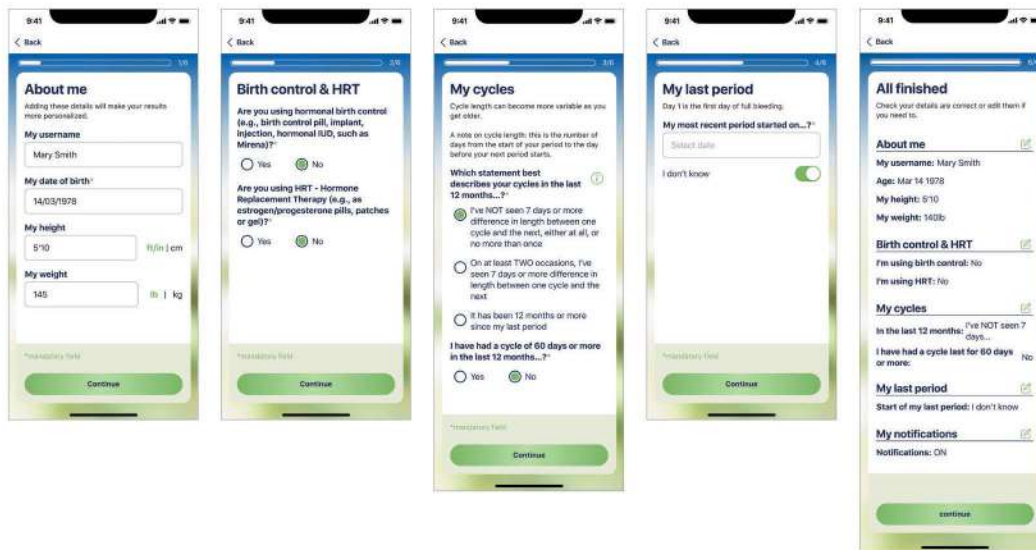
9:41

Back

1/5

About me

Adding these details will make your results more personalized.

My username

Mary Smith

My date of birth*

14/03/1978

My height

5'10

ft/in | cm

My weight

145

lb | kg

*mandatory field

Continue

9:41

Back

2/5

Birth control & HRT

Are you using hormonal birth control (e.g., birth control pill, implant, injection, hormonal IUD, such as Mirena)?*

Yes No

Are you using HRT - Hormone Replacement Therapy (e.g., as estrogen/progesterone pills, patches or gel)?*

Yes No

*mandatory field

Continue

9:41

Back

3/5

My cycles

Cycle length can become more variable as you get older.

A note on cycle length: this is the number of days from the start of your period to the day before your next period starts.

Which statement best describes your cycles in the last 12 months...?*

I've NOT seen 7 days or more difference in length between one cycle and the next, either at all, or no more than once

On at least TWO occasions, I've seen 7 days or more difference in length between one cycle and the next

It has been 12 months or more since my last period

I have had a cycle of 60 days or more in the last 12 months...?*

Yes No

*mandatory field

Continue

9:41

Back

4/5

My last period

Day 1 is the first day of full bleeding.

My most recent period started on...?*

Select date

I don't know

*mandatory field

Continue

9:41

Back

5/5

All finished

Check your details are correct or edit them if you need to.

About me

My username: Mary Smith

Age: Mar 14 1978

My height: 5'10

My weight: 140lb

Birth control & HRT

I'm using birth control: No

I'm using HRT: No

My cycles

In the last 12 months: I've NOT seen 7 days...

I have had a cycle last for 60 days or more: No

My last period

Start of my last period: I don't know

My notifications

Notifications: ON

continue